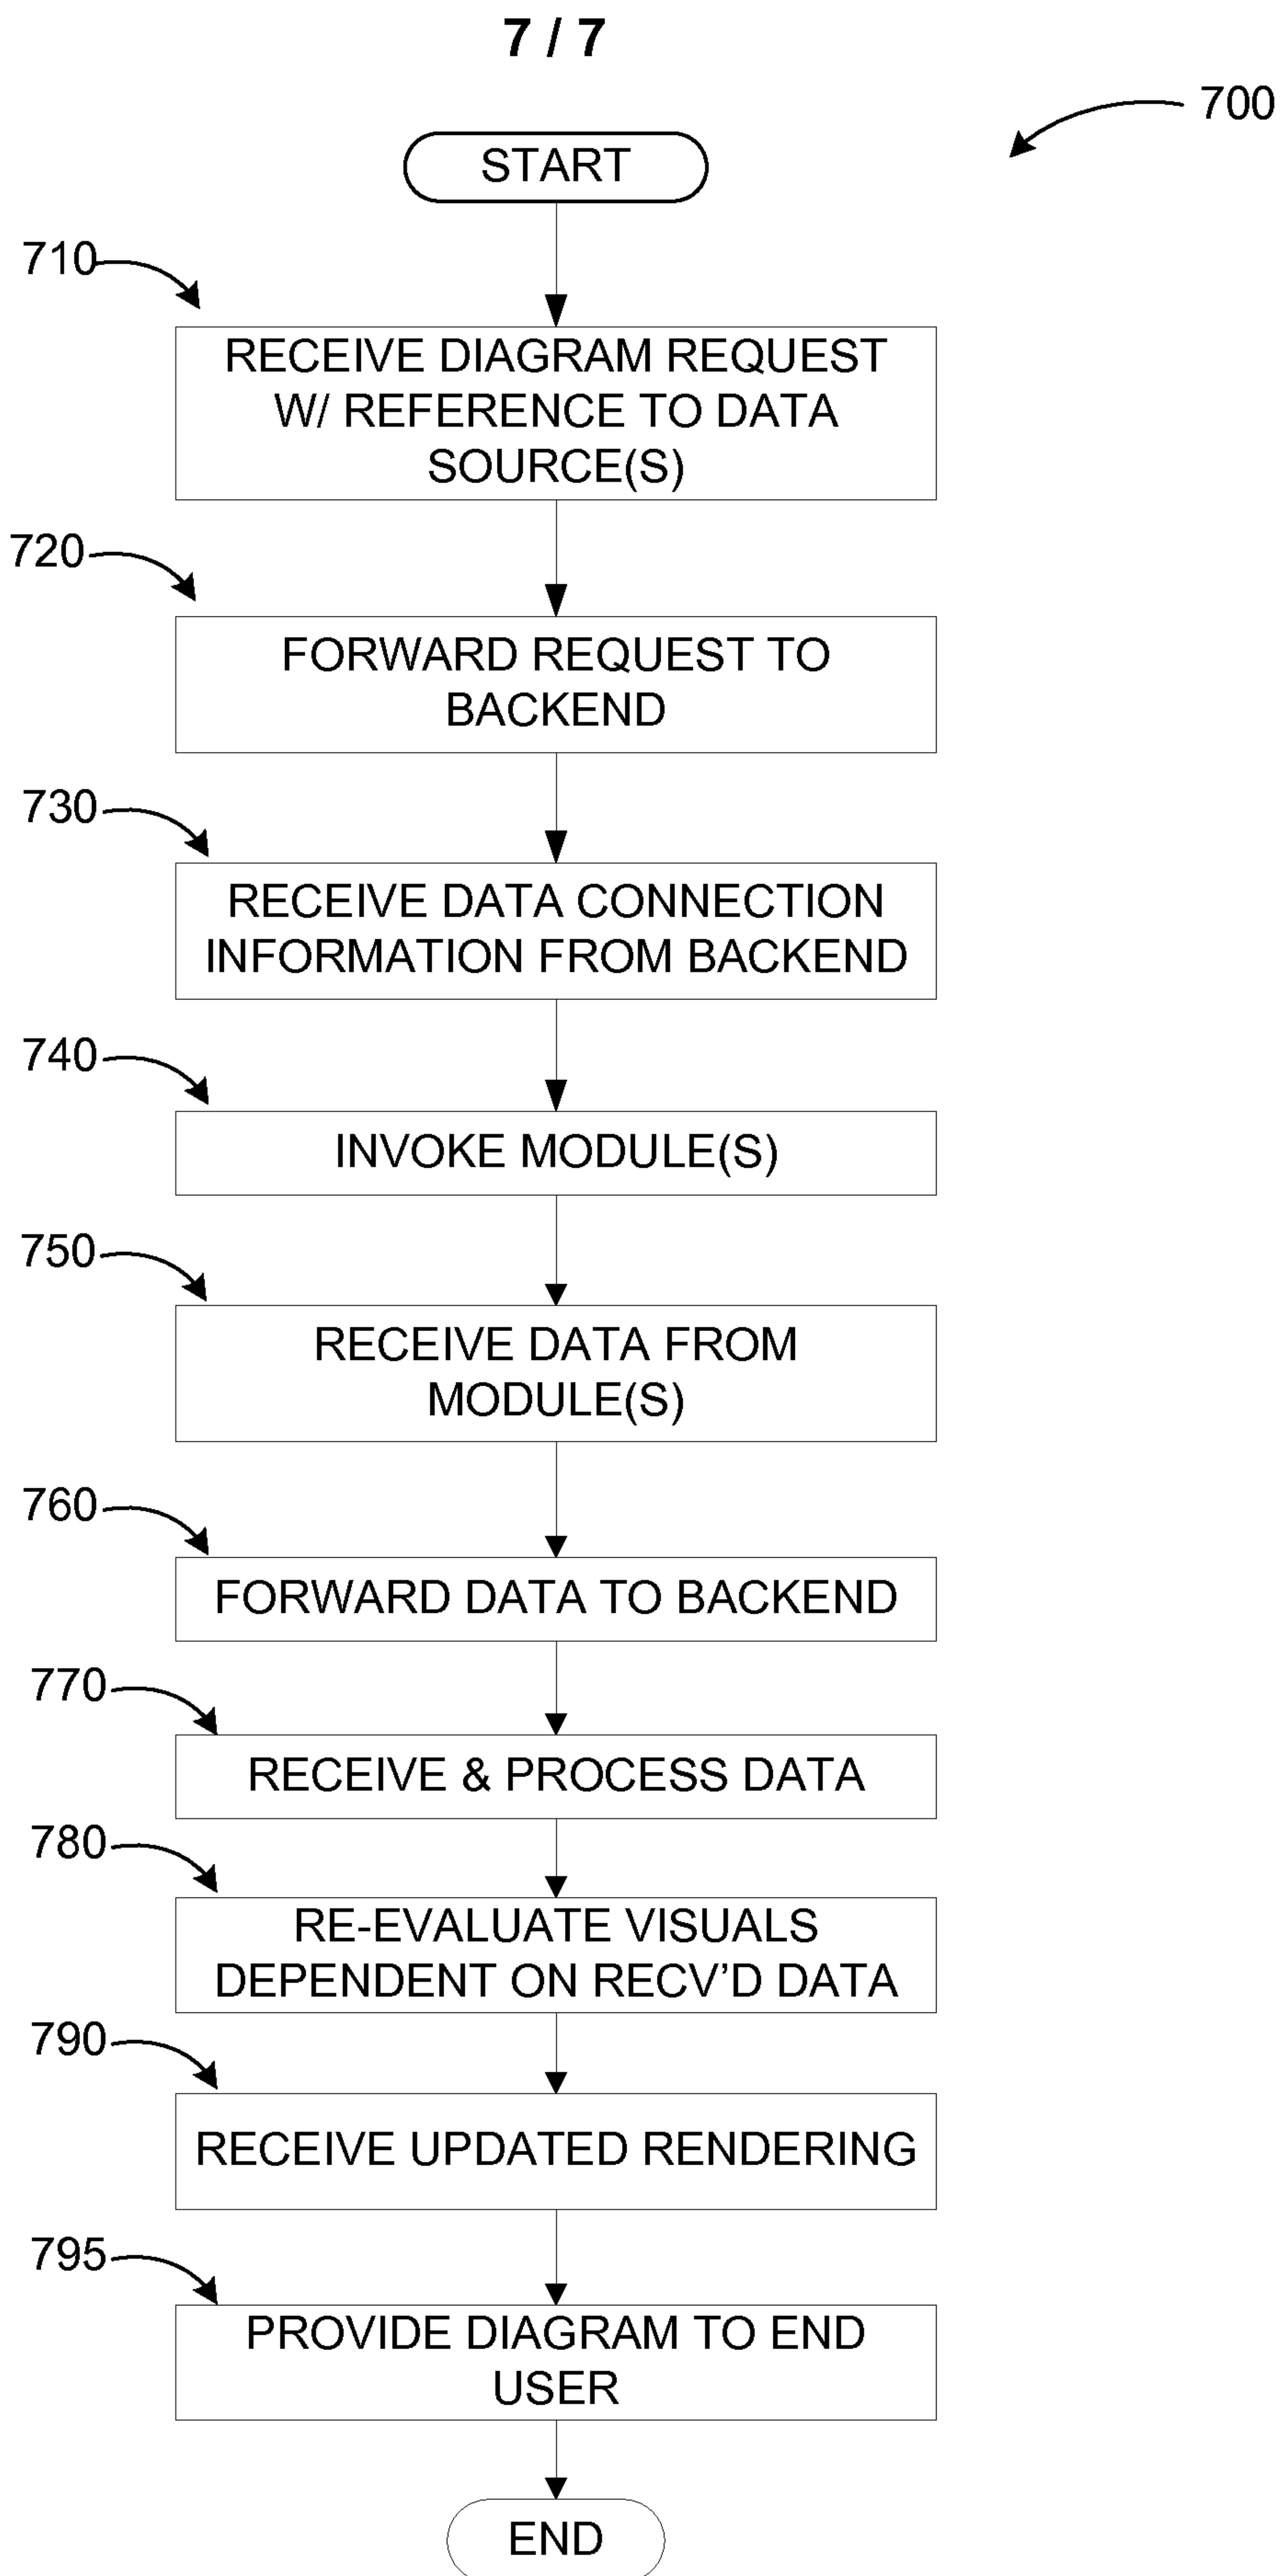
7 / 7

700

START

710

RECEIVE DIAGRAM REQUEST W/ REFERENCE TO DATA SOURCE(S)

720

FORWARD REQUEST TO BACKEND

730

RECEIVE DATA CONNECTION INFORMATION FROM BACKEND

740

INVOKE MODULE(S)

750

RECEIVE DATA FROM MODULE(S)

760

FORWARD DATA TO BACKEND

770

RECEIVE & PROCESS DATA

780

RE-EVALUATE VISUALS DEPENDENT ON RECV'D DATA

790

RECEIVE UPDATED RENDERING

795

PROVIDE DIAGRAM TO END USER

END